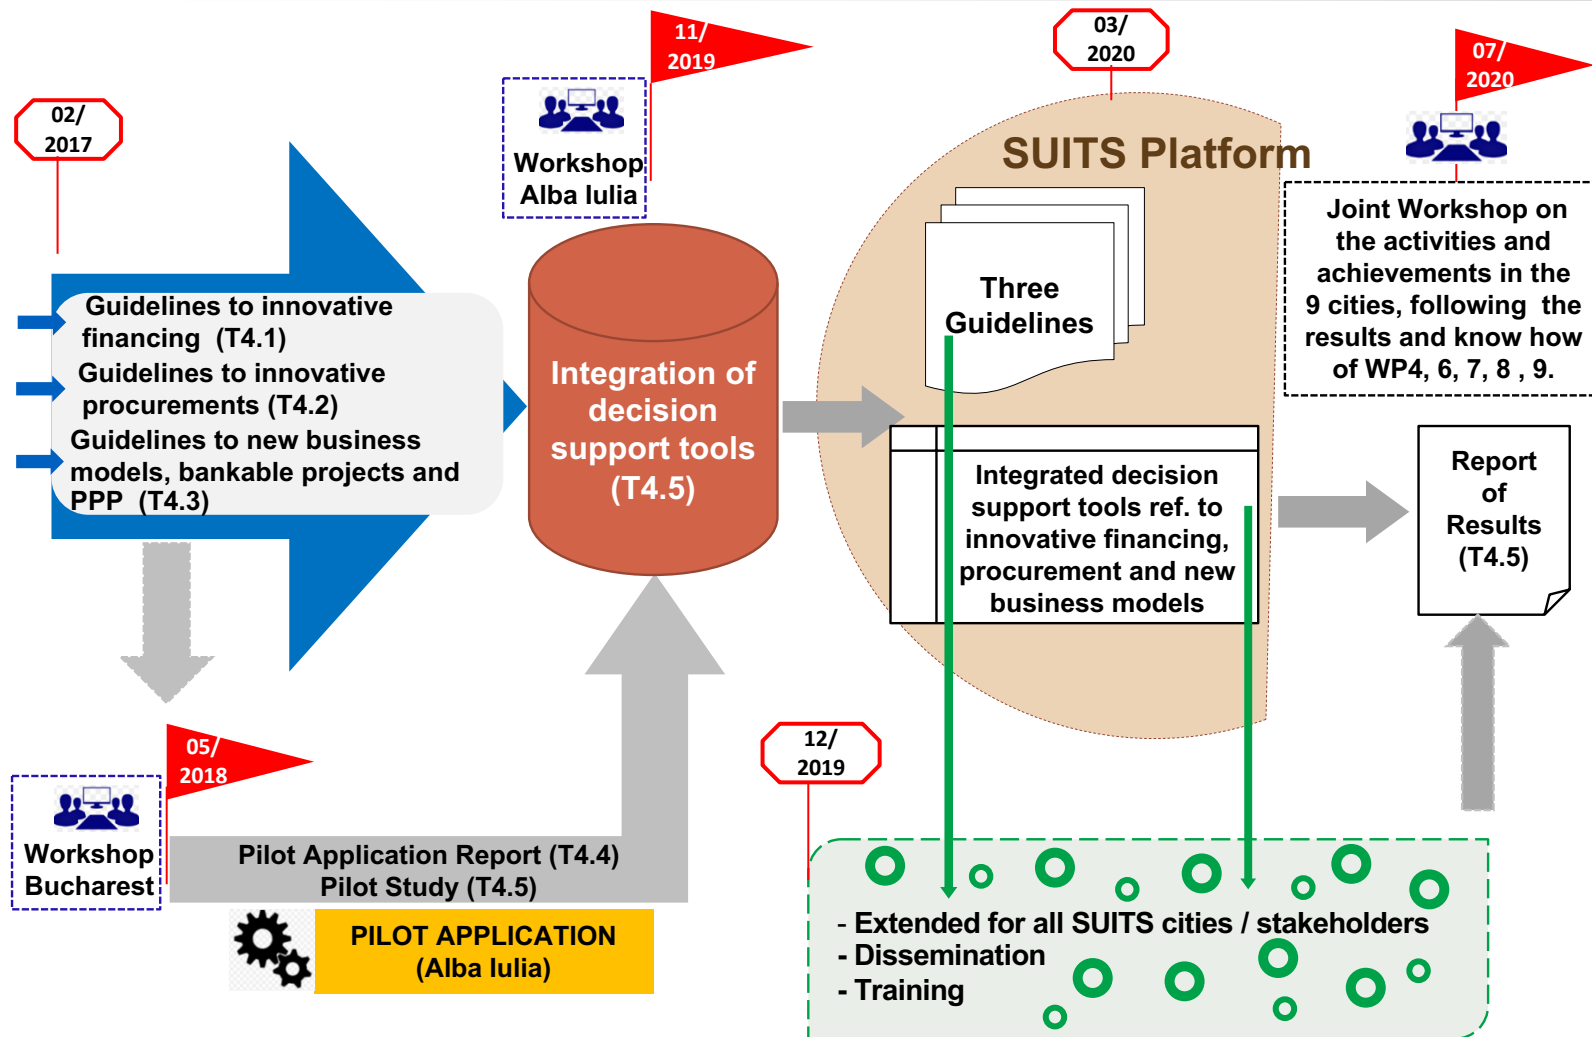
02/ 2017

Guidelines to innovative financing (T4.1)
Guidelines to innovative procurements (T4.2)
Guidelines to new business models, bankable projects and PPP (T4.3)

11/ 2019

Workshop Alba Iulia

Integration of decision support tools (T4.5)

03/ 2020

SUITS Platform

Three Guidelines

Integrated decision support tools ref. to innovative financing, procurement and new business models

07/ 2020

Joint Workshop on the activities and achievements in the 9 cities, following the results and know how of WP4, 6, 7, 8 , 9.

Report of Results (T4.5)

05/ 2018

Workshop Bucharest

Pilot Application Report (T4.4)
Pilot Study (T4.5)

PILOT APPLICATION (Alba Iulia)

12/ 2019

- Extended for all SUITS cities / stakeholders
- Dissemination
- Training